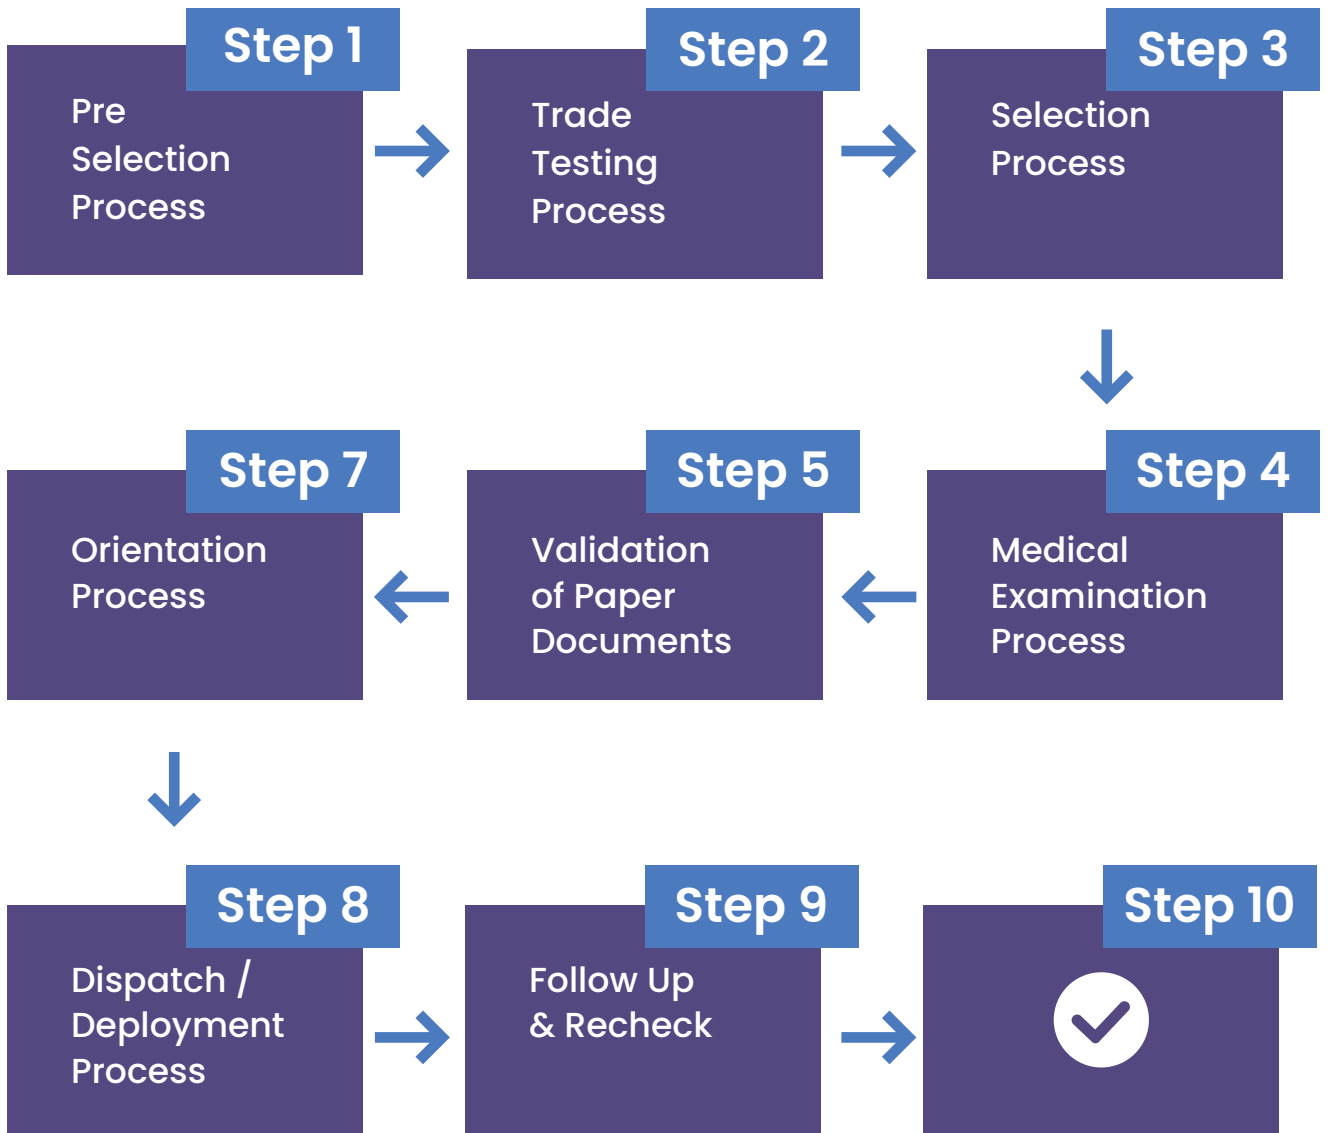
Step 1
Pre Selection Process

Step 2
Trade Testing Process

Step 3
Selection Process

Step 4
Medical Examination Process

Step 5
Validation of Paper Documents

Step 7
Orientation Process

Step 8
Dispatch / Deployment Process

Step 9
Follow Up & Recheck

Step 10